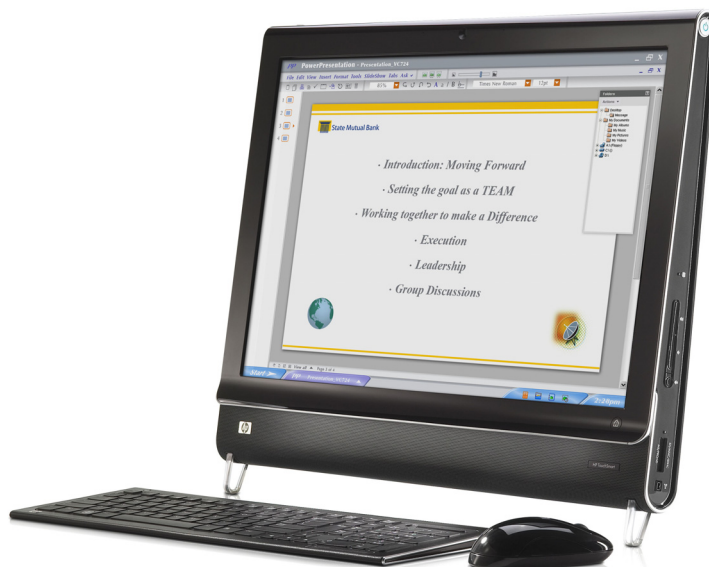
PowerPresentation - Presentation_SC724

File Edit View Insert Format Tools SlideShow Tabs Ask

45%

Times New Roman

12pt

State Mutual Bank

· Introduction: Moving Forward

· Setting the goal as a TEAM

· Working together to make a Difference

· Execution

· Leadership

· Group Discussions

Folders

Start

Presentation_SC724

2:28pm

hp